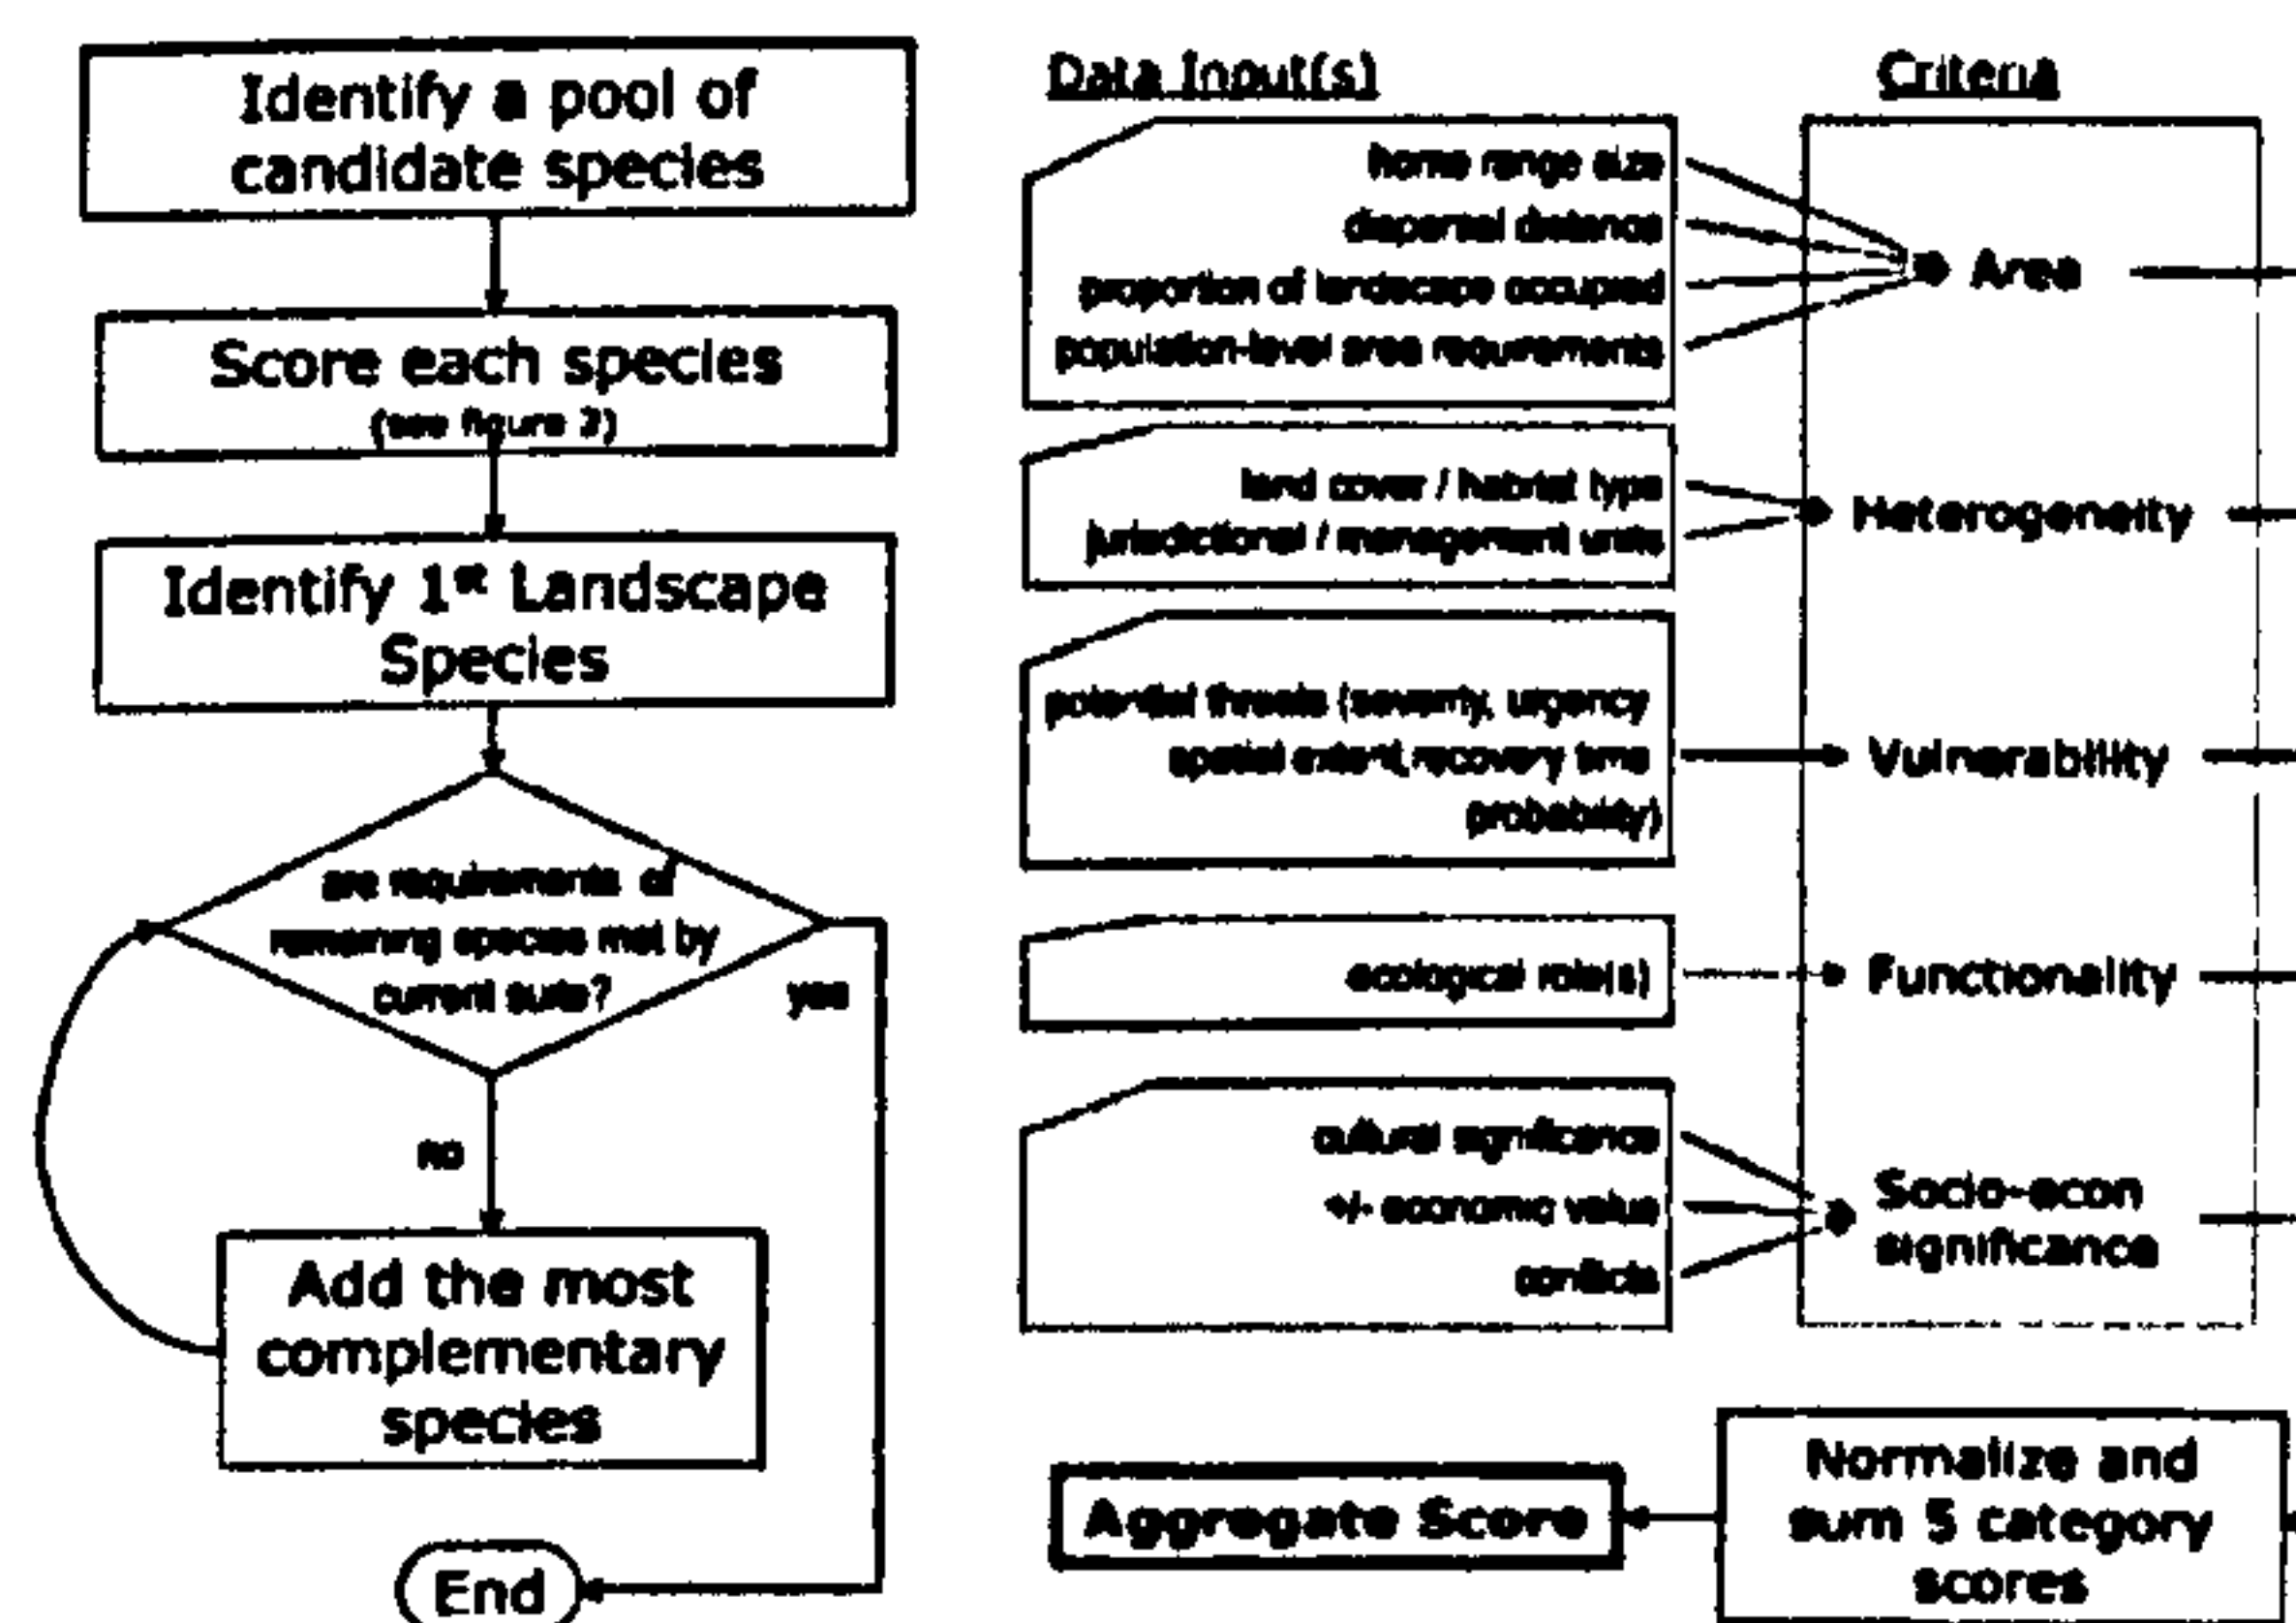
Identify a pool of candidate species

Score each species
(see figure 2)

Identify 1st Landscape Species

are requirements of remaining species met by current suite?

yes

no

Add the most complementary species

End

Data Input(s)

Criteria

home range size
dispersal distance
proportion of landscape occupied
population-level area requirements

Area

land cover / habitat type
jurisdictional / management units

Heterogeneity

potential threats (severity, urgency spatial extent, recovery time probability)

Vulnerability

ecological role(s)

Functionality

cultural significance
+/- economic value
conflicts

Socio-econ significance

Aggregate Score

Normalize and sum 5 category scores